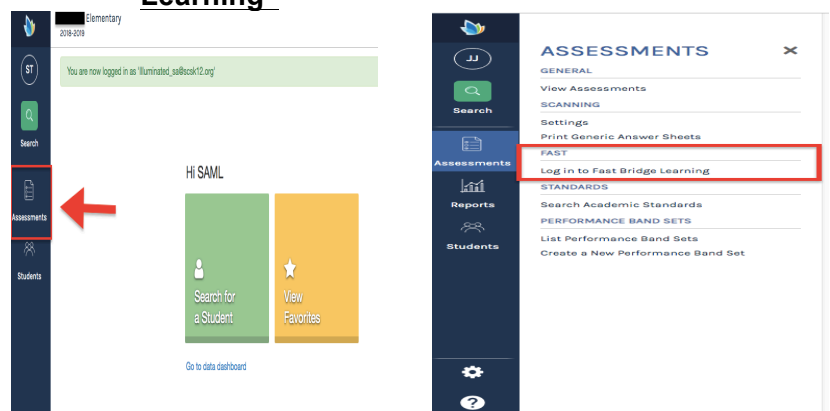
Learning

Elementary
2018-2019

ST

Search

Assessments

Students

You are now logged in as 'illuminated_sa@scsk12.org'

Hi SAML

Search for a Student

View Favorites

Go to data dashboard

JJ

Search

Assessments

Reports

Students

ASSESSMENTS
GENERAL
View Assessments
SCANNING
Settings
Print Generic Answer Sheets
FAST
Log in to Fast Bridge Learning
STANDARDS
Search Academic Standards
PERFORMANCE BAND SETS
List Performance Band Sets
Create a New Performance Band Set